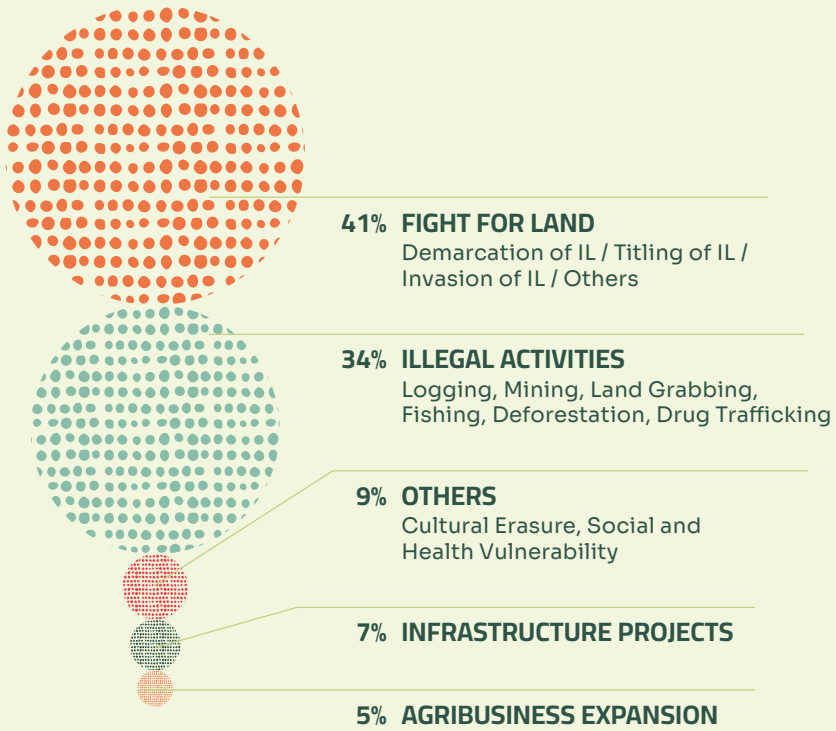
41% FIGHT FOR LAND
Demarcation of IL / Titling of IL / Invasion of IL / Others

34% ILLEGAL ACTIVITIES
Logging, Mining, Land Grabbing, Fishing, Deforestation, Drug Trafficking

9% OTHERS
Cultural Erasure, Social and Health Vulnerability

7% INFRASTRUCTURE PROJECTS

5% AGRIBUSINESS EXPANSION